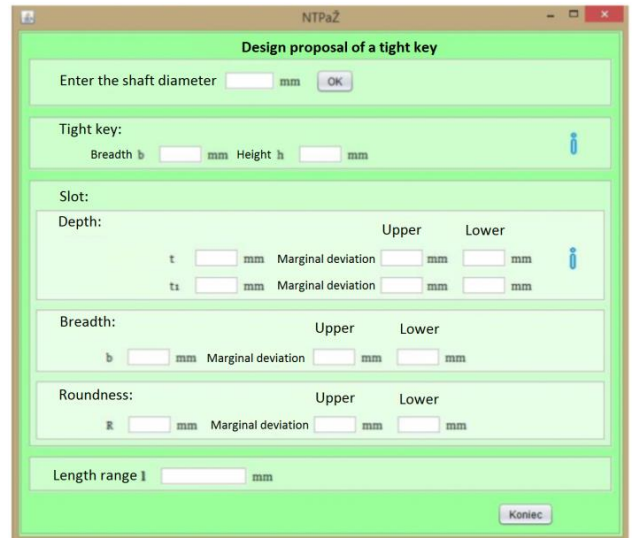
NTPaŽ

Design proposal of a tight key

Enter the shaft diameter mm OK

Tight key:

Breadth b mm Height h mm

Slot:

Depth:

Upper Lower

t mm Marginal deviation mm mm

t₁ mm Marginal deviation mm mm

Breadth:

Upper Lower

b mm Marginal deviation mm mm

Roundness:

Upper Lower

R mm Marginal deviation mm mm

Length range l mm

Koniec